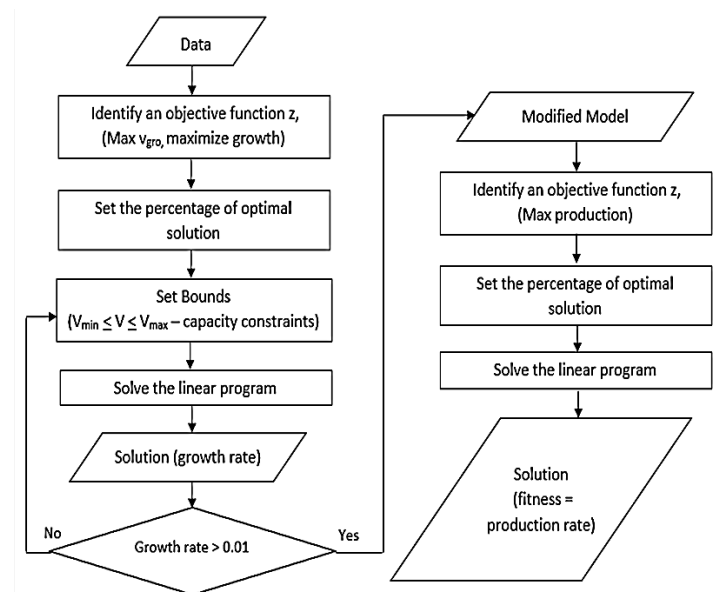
Data

Identify an objective function z, (Max $v_{gro}$, maximize growth)

Set the percentage of optimal solution

Set Bounds ($V_{min} \leq V \leq V_{max}$ – capacity constraints)

Solve the linear program

Solution (growth rate)

No

Growth rate > 0.01

Yes

Modified Model

Identify an objective function z, (Max production)

Set the percentage of optimal solution

Solve the linear program

Solution (fitness = production rate)